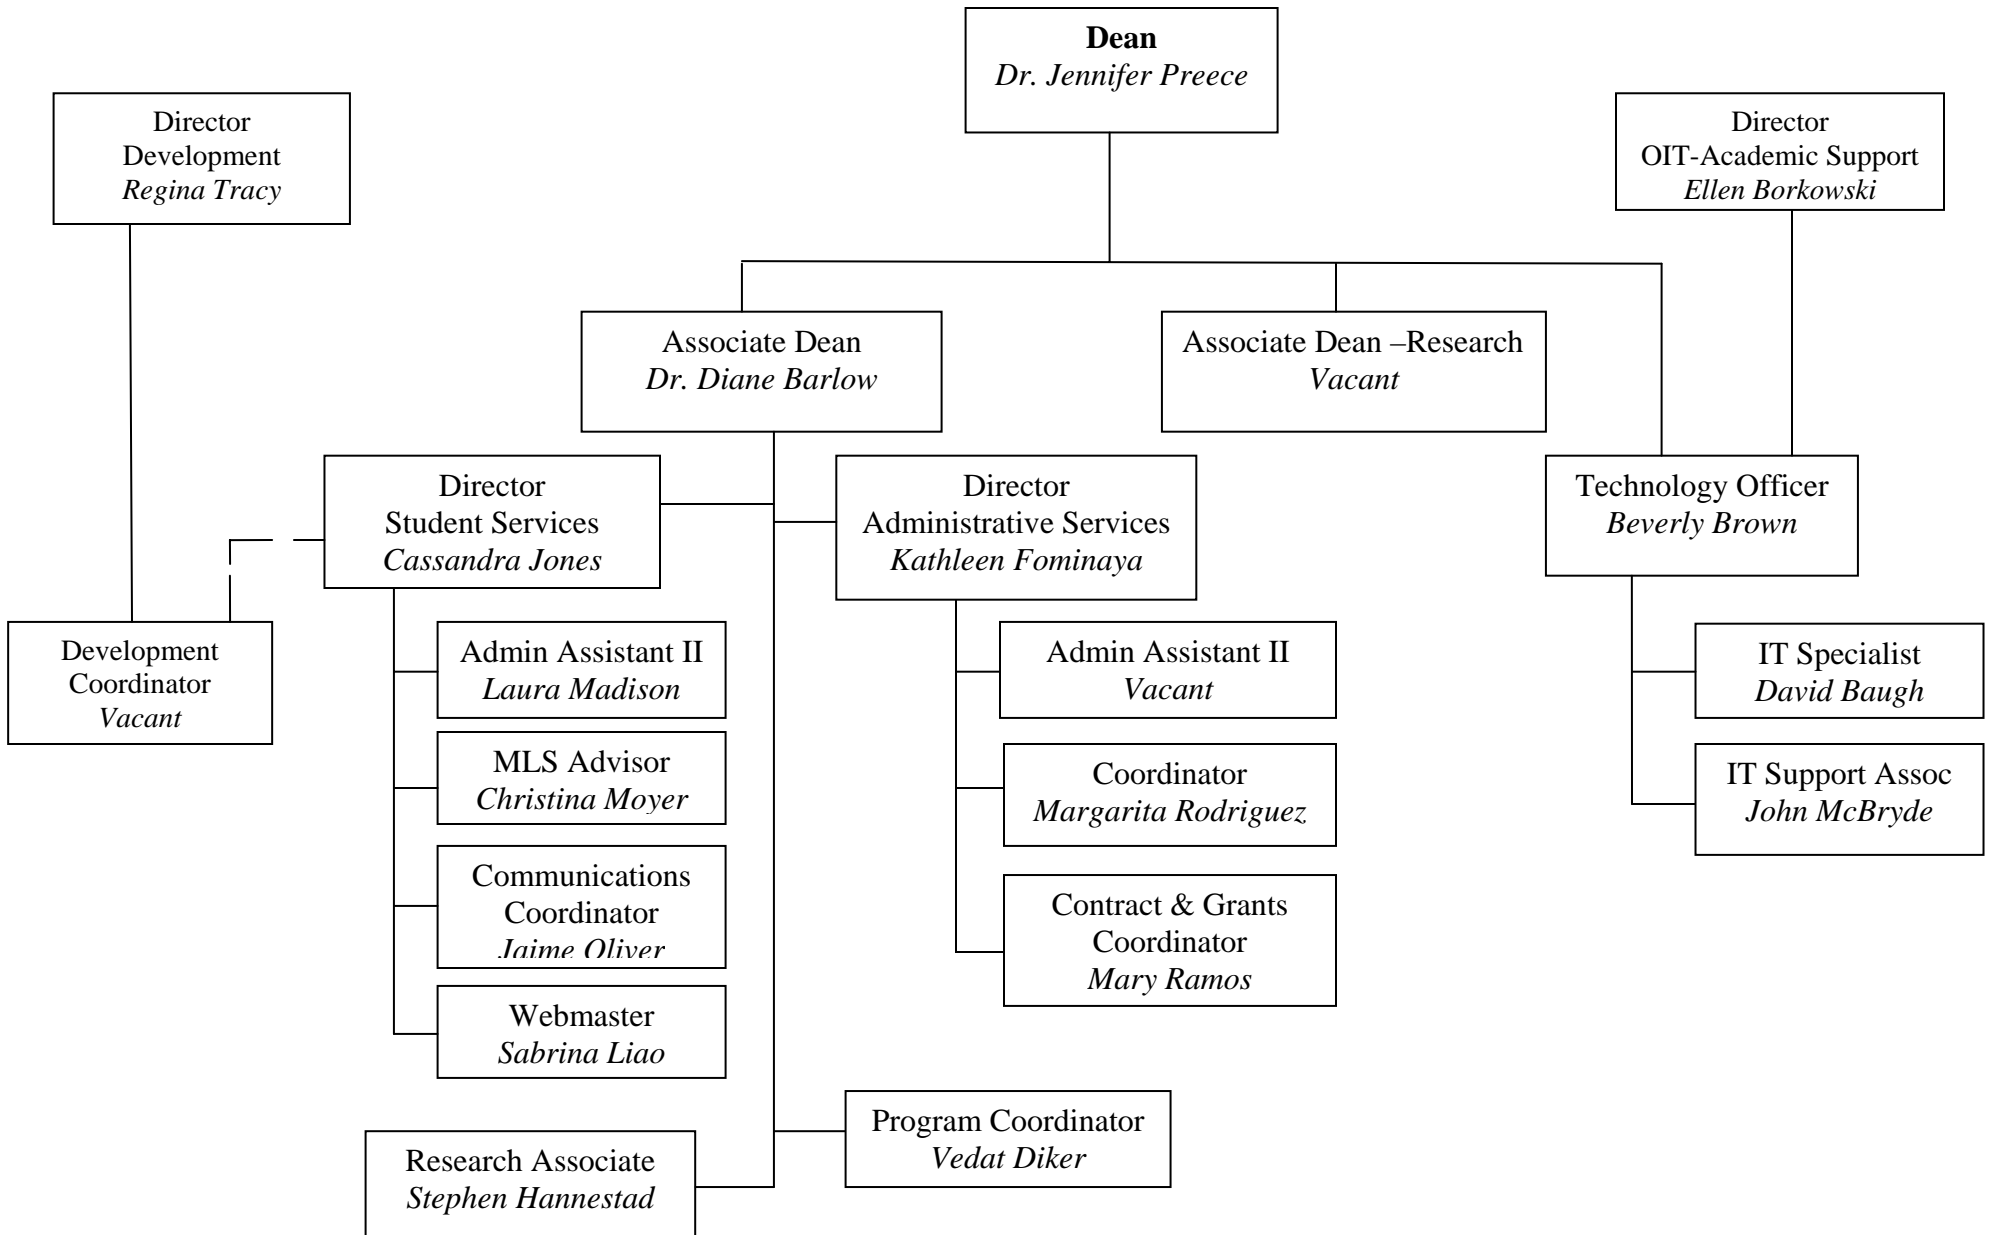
**Dean**
*Dr. Jennifer Preece*

Director
Development
*Regina Tracy*

Director
OIT-Academic Support
*Ellen Borkowski*

Associate Dean
*Dr. Diane Barlow*

Associate Dean –Research
*Vacant*

Director
Student Services
*Cassandra Jones*

Director
Administrative Services
*Kathleen Fominaya*

Technology Officer
*Beverly Brown*

Development
Coordinator
*Vacant*

Admin Assistant II
*Laura Madison*

MLS Advisor
*Christina Moyer*

Communications
Coordinator
*Jaime Oliver*

Webmaster
*Sabrina Liao*

Admin Assistant II
*Vacant*

Coordinator
*Margarita Rodriguez*

Contract & Grants
Coordinator
*Mary Ramos*

IT Specialist
*David Baugh*

IT Support Assoc
*John McBryde*

Program Coordinator
*Vedat Diker*

Research Associate
*Stephen Hannestad*